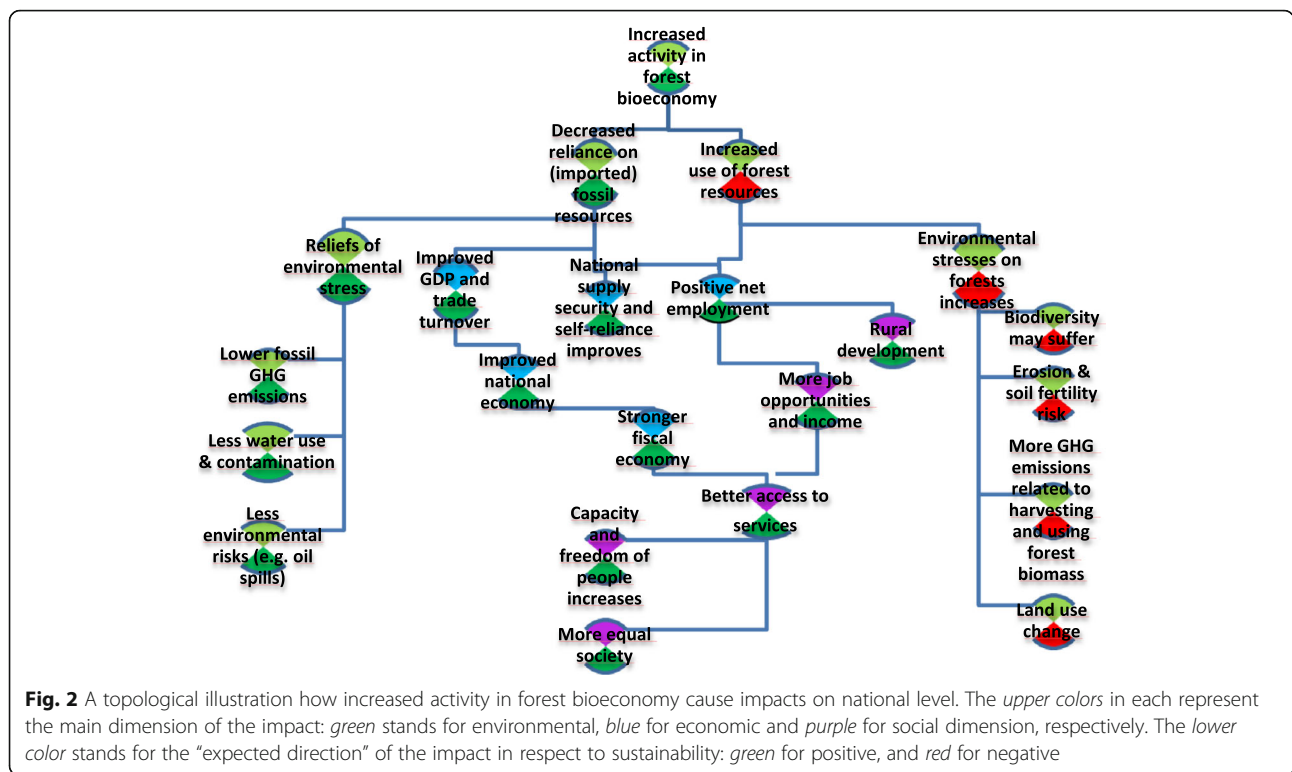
Increased activity in forest bioeconomy

Decreased reliance on (imported) fossil resources

Increased use of forest resources

Reliefs of environmental stress

Improved GDP and trade turnover

National supply security and self-reliance improves

Positive net employment

Environmental stresses on forests increases

Lower fossil GHG emissions

Improved national economy

Rural development

Biodiversity may suffer

Erosion & soil fertility risk

More job opportunities and income

Less water use & contamination

Stronger fiscal economy

More GHG emissions related to harvesting and using forest biomass

Better access to services

Less environmental risks (e.g. oil spills)

Capacity and freedom of people increases

Land use change

More equal society

**Fig. 2** A topological illustration how increased activity in forest bioeconomy cause impacts on national level. The *upper colors* in each represent the main dimension of the impact: *green* stands for environmental, *blue* for economic and *purple* for social dimension, respectively. The *lower color* stands for the "expected direction" of the impact in respect to sustainability: *green* for positive, and *red* for negative